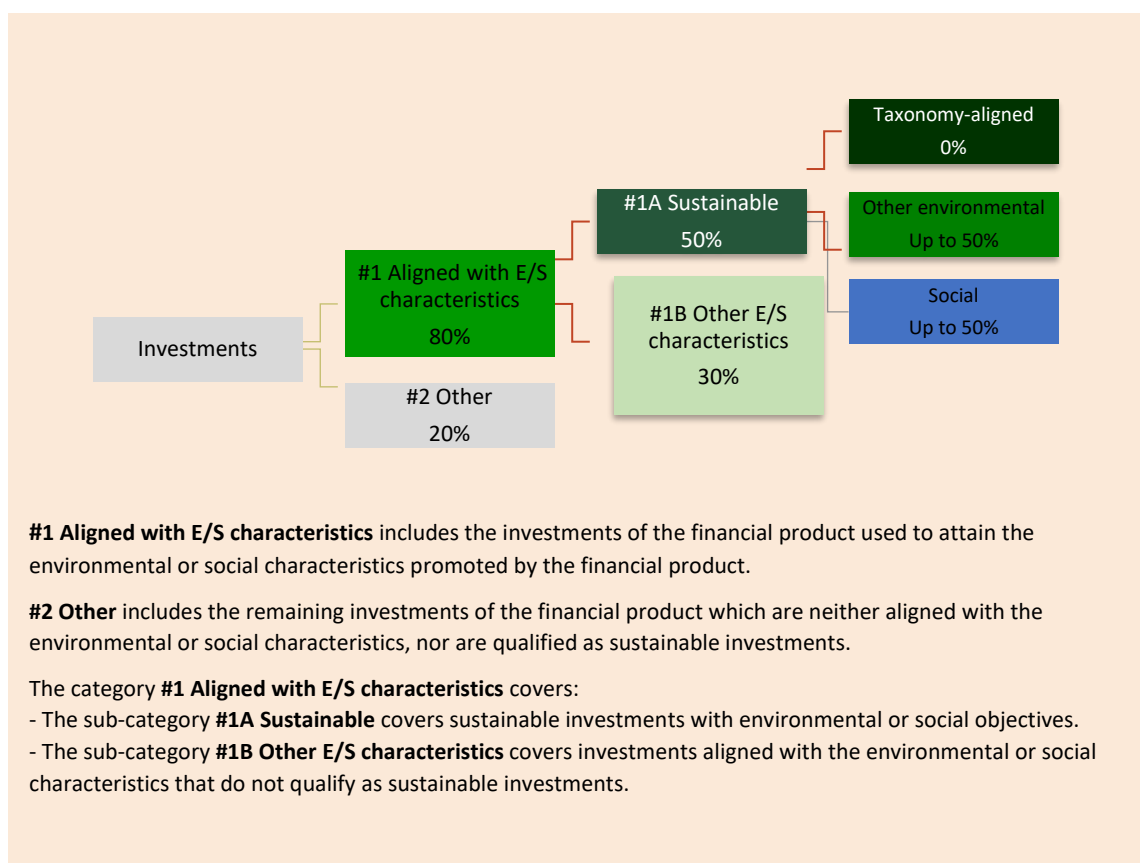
Taxonomy-aligned
0%

#1A Sustainable
50%

Other environmental
Up to 50%

#1 Aligned with E/S characteristics
80%

Social
Up to 50%

#1B Other E/S characteristics
30%

Investments

#2 Other
20%

**#1 Aligned with E/S characteristics** includes the investments of the financial product used to attain the environmental or social characteristics promoted by the financial product.

**#2 Other** includes the remaining investments of the financial product which are neither aligned with the environmental or social characteristics, nor are qualified as sustainable investments.

The category **#1 Aligned with E/S characteristics** covers:
- The sub-category **#1A Sustainable** covers sustainable investments with environmental or social objectives.
- The sub-category **#1B Other E/S characteristics** covers investments aligned with the environmental or social characteristics that do not qualify as sustainable investments.